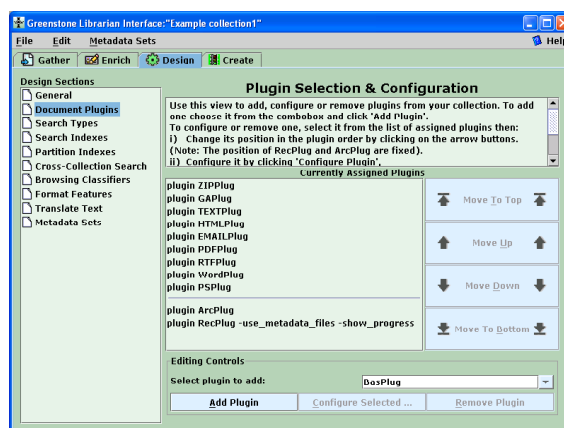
Greenstone Librarian Interface:"Example collection1"

File Edit Metadata Sets Help

Gather Enrich Design Create

Design Sections
General
Document Plugins
Search Types
Search Indexes
Partition Indexes
Cross-Collection Search
Browsing Classifiers
Format Features
Translate Text
Metadata Sets

Plugin Selection & Configuration

Use this view to add, configure or remove plugins from your collection. To add one choose it from the combobox and click 'Add Plugin'.
To configure or remove one, select it from the list of assigned plugins then:
i) Change its position in the plugin order by clicking on the arrow buttons. (Note: The position of RecPlug and ArcPlug are fixed).
ii) Configure it by clicking 'Configure Plugin',

Currently Assigned Plugins

plugin ZIPPlug
plugin GAPlug
plugin TEXTPlug
plugin HTMLPlug
plugin EMAILPlug
plugin PDFPlug
plugin RTFPlug
plugin WordPlug
plugin PSPlug

plugin ArcPlug
plugin RecPlug -use_metadata_files -show_progress

Move To Top
Move Up
Move Down
Move To Bottom

Editing Controls
Select plugin to add: BasPlug
Add Plugin
Configure Selected ...
Remove Plugin